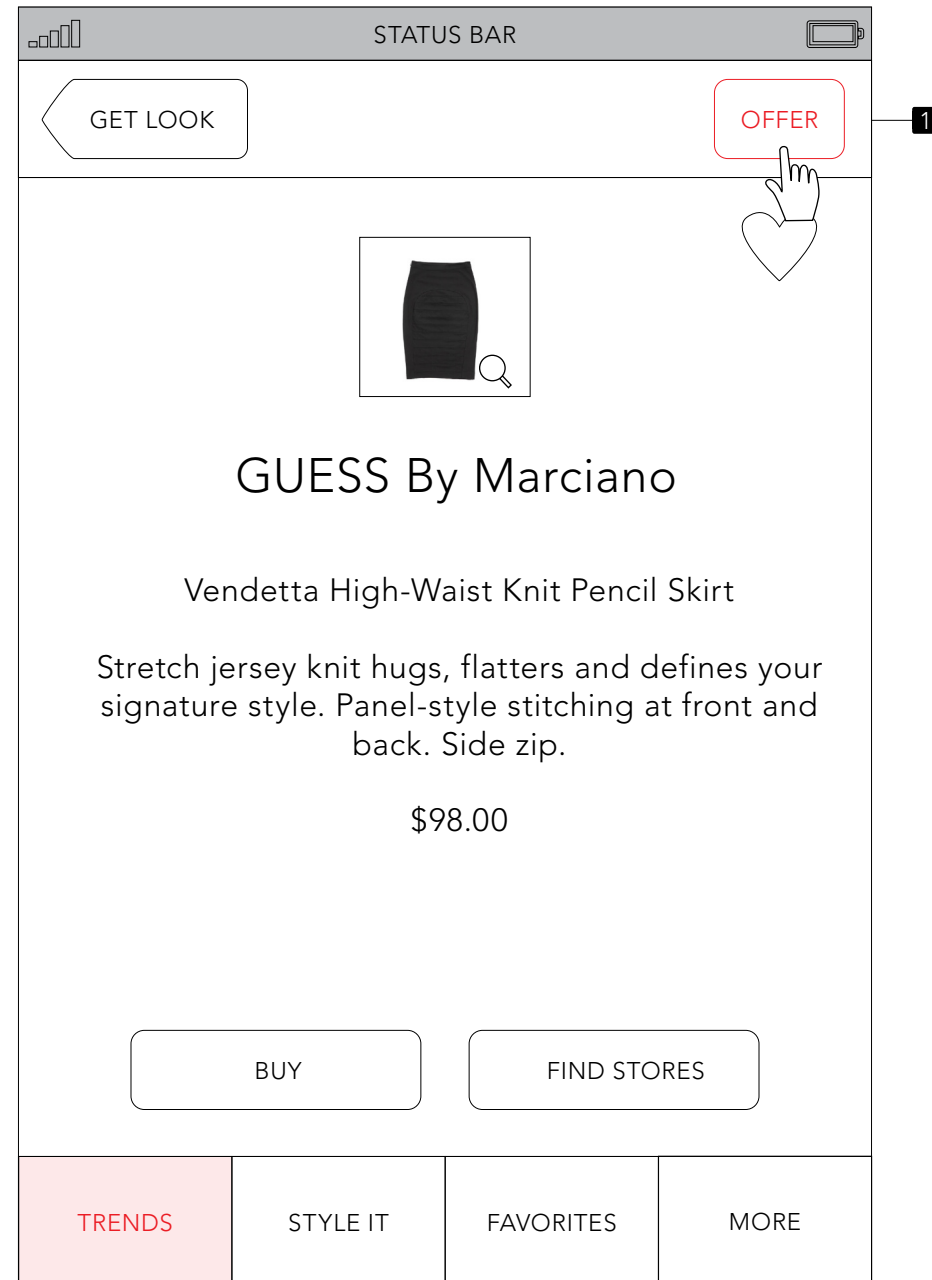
STATUS BAR

GET LOOK

OFFER

1

GUESS By Marciano

Vendetta High-Waist Knit Pencil Skirt

Stretch jersey knit hugs, flatters and defines your signature style. Panel-style stitching at front and back. Side zip.

$98.00

BUY

FIND STORES

TRENDS

STYLE IT

FAVORITES

MORE